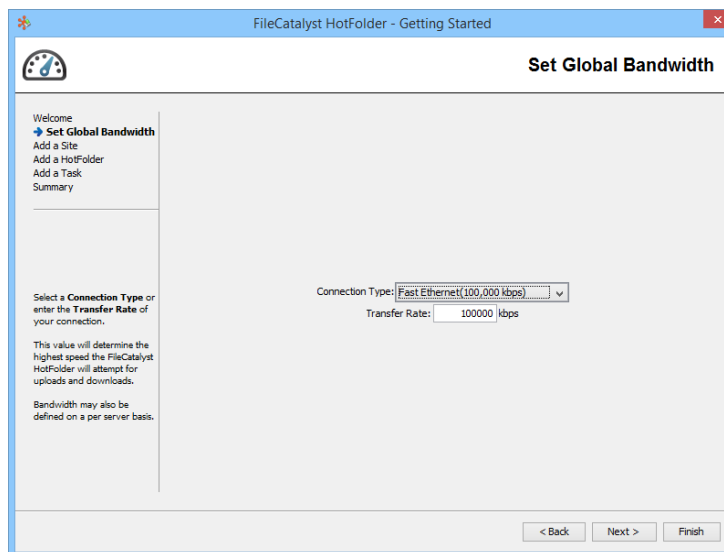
FileCatalyst HotFolder - Getting Started

Set Global Bandwidth

Welcome
Set Global Bandwidth
Add a Site
Add a HotFolder
Add a Task
Summary

Select a **Connection Type** or enter the **Transfer Rate** of your connection.

This value will determine the highest speed the FileCatalyst HotFolder will attempt for uploads and downloads.

Bandwidth may also be defined on a per server basis.

Connection Type: Fast Ethernet(100,000 kbps)
Transfer Rate: 100000 kbps

< Back
Next >
Finish